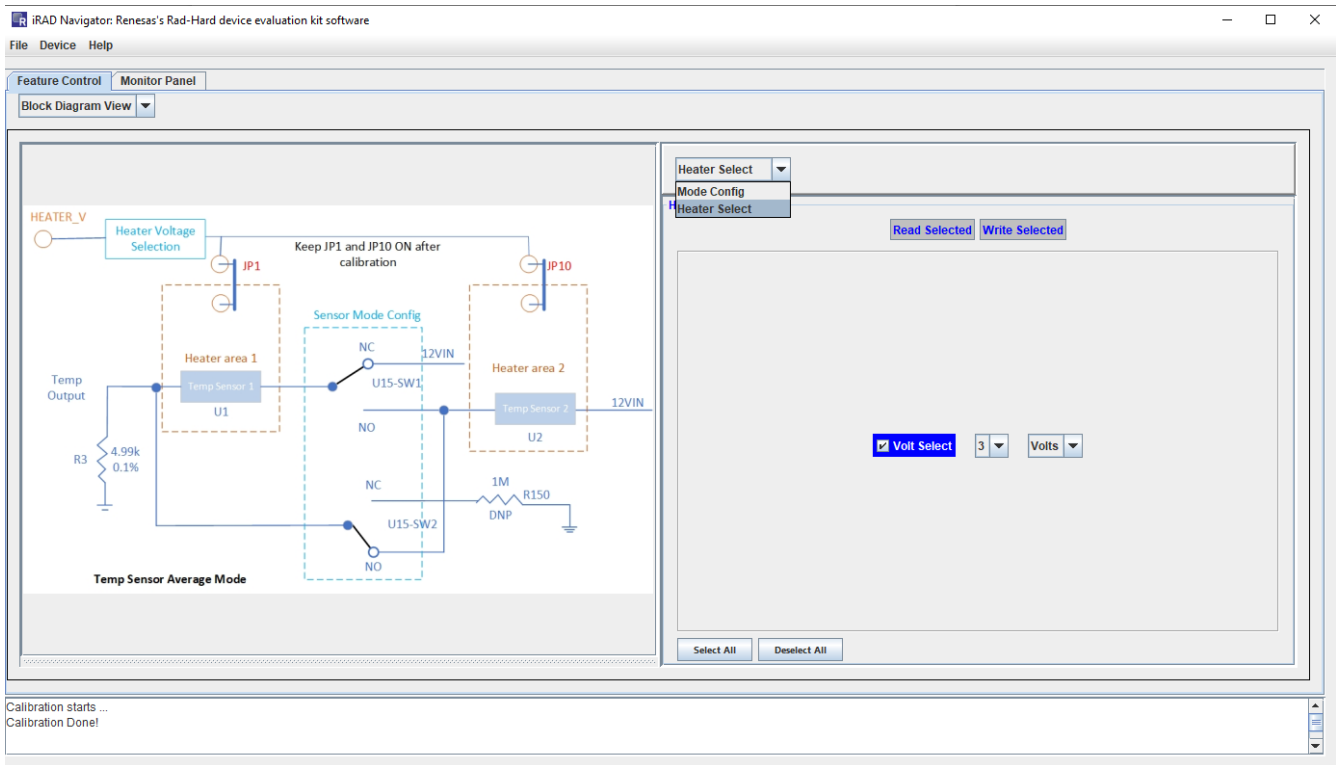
iRAD Navigator: Renesas's Rad-Hard device evaluation kit software

File Device Help

Feature Control Monitor Panel

Block Diagram View

HEATER_V

Heater Voltage Selection

Keep JP1 and JP10 ON after calibration

JP1

JP10

Sensor Mode Config

Heater area 1

NC

12VIN

Heater area 2

Temp Output

Temp Sensor 1

U15-SW1

U1

Temp Sensor 2

12VIN

NO

U2

R3

4.99k 0.1%

NC

1M

R150

DNP

U15-SW2

NO

Temp Sensor Average Mode

Heater Select

Mode Config
Heater Select

Read Selected Write Selected

Volt Select 3 Volts

Select All Deselect All

Calibration starts ...
Calibration Done!